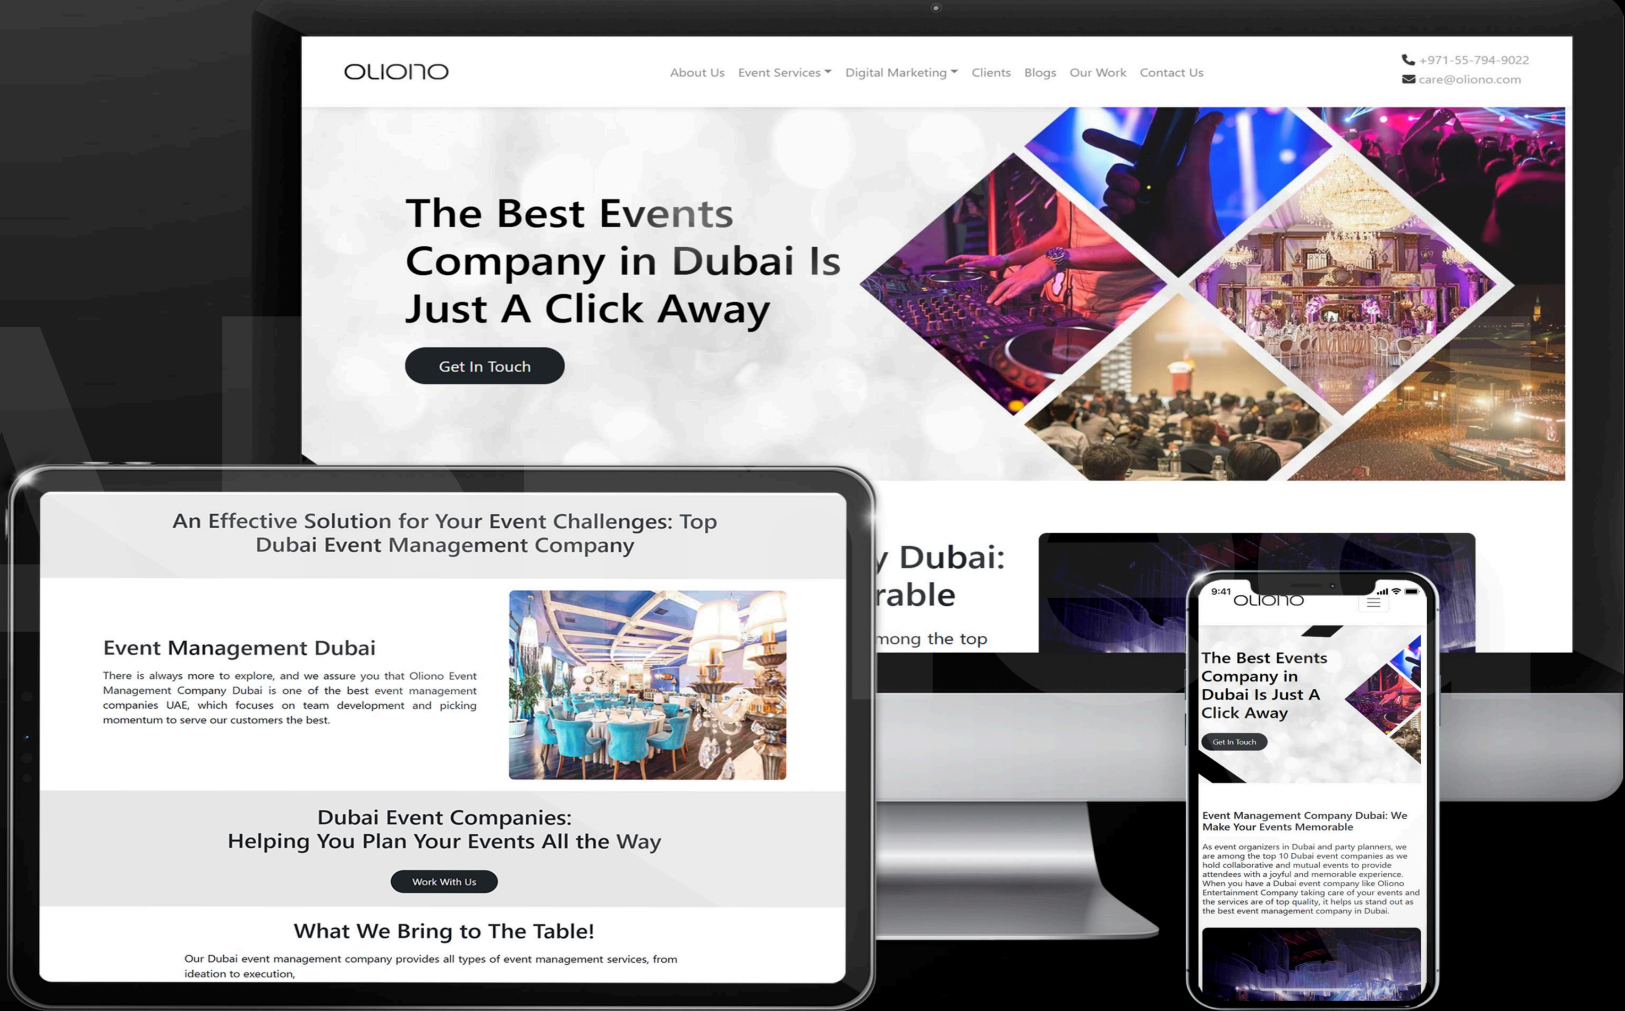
OLIONO

About Us Event Services Digital Marketing Clients Blogs Our Work Contact Us

+971-55-794-9022
care@oliono.com

The Best Events Company in Dubai Is Just A Click Away

Get In Touch

y Dubai:
rable
mong the top

An Effective Solution for Your Event Challenges: Top Dubai Event Management Company

Event Management Dubai

There is always more to explore, and we assure you that Oliono Event Management Company Dubai is one of the best event management companies UAE, which focuses on team development and picking momentum to serve our customers the best.

Dubai Event Companies:
Helping You Plan Your Events All the Way

Work With Us

What We Bring to The Table!

Our Dubai event management company provides all types of event management services, from ideation to execution,

9:41

OLIONO

The Best Events Company in Dubai Is Just A Click Away

Get In Touch

Event Management Company Dubai: We Make Your Events Memorable

As event organizers in Dubai and party planners, we are among the top 10 Dubai event companies as we hold collaborative and mutual events to provide attendees with a joyful and memorable experience. When you have a Dubai event company like Oliono Entertainment Company taking care of your events and the services are of top quality, it helps us stand out as the best event management company in Dubai.